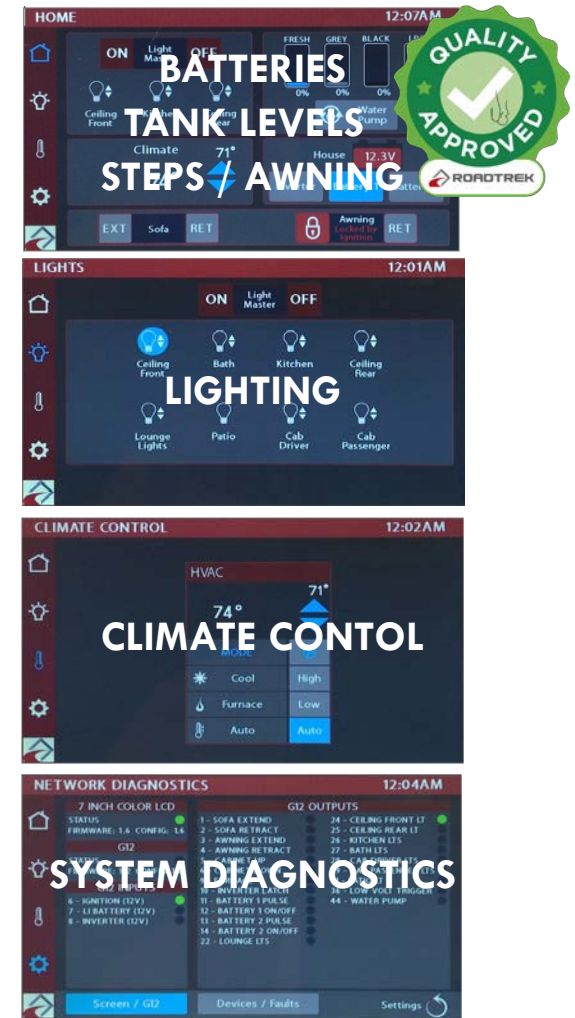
HOME
12:07AM
ON
Light Master
OFF
FRESH
GREY
BLACK
0%
0%
Ceiling Front
Water Pump
Climate
71°
House
12.3V
EXT
Sofa
RET
Awning
Locked by Ignition
RET
BATTERIES
TANK LEVELS
STEPS / AWNING
QUALITY APPROVED
ROADTREK

LIGHTS
12:01AM
ON
Light Master
OFF
Ceiling Front
Bath
Kitchen
Ceiling Rear
Lounge Lights
Patio
Cab Driver
Cab Passenger
LIGHTING

CLIMATE CONTROL
12:02AM
HVAC
71°
74°
MODE
Cool
High
Furnace
Low
Auto
Auto
CLIMATE CONTOL

NETWORK DIAGNOSTICS
12:04AM
7 INCH COLOR LCD
STATUS
FIRMWARE: 1.6 CONFIG: 1.6
G12
STATUS
G12 INPUTS
6 - IGNITION (12V)
7 - LI BATTERY (12V)
8 - INVERTER (12V)
G12 OUTPUTS
1 - SOFA EXTEND
2 - SOFA RETRACT
3 - AWNING EXTEND
4 - AWNING RETRACT
5 - CABINET LT
10 - INVERTER LATCH
11 - BATTERY 1 PULSE
12 - BATTERY 1 ON/OFF
13 - BATTERY 2 PULSE
14 - BATTERY 2 ON/OFF
22 - LOUNGE LTS
24 - CEILING FRONT LT
25 - CEILING REAR LT
26 - KITCHEN LTS
27 - BATH LTS
28 - CAB DRIVER LTS
34 - LOW VOLT TRIGGER
44 - WATER PUMP
SYSTEM DIAGNOSTICS
Screen / G12
Devices / Faults
Settings